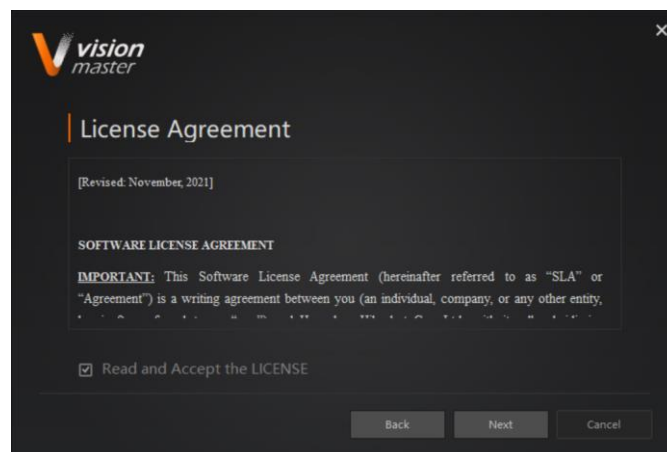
vision master

×

License Agreement

[Revised: November, 2021]

SOFTWARE LICENSE AGREEMENT

IMPORTANT: This Software License Agreement (hereinafter referred to as "SLA" or "Agreement") is a writing agreement between you (an individual, company, or any other entity, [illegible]

☑ Read and Accept the LICENSE

Back

Next

Cancel